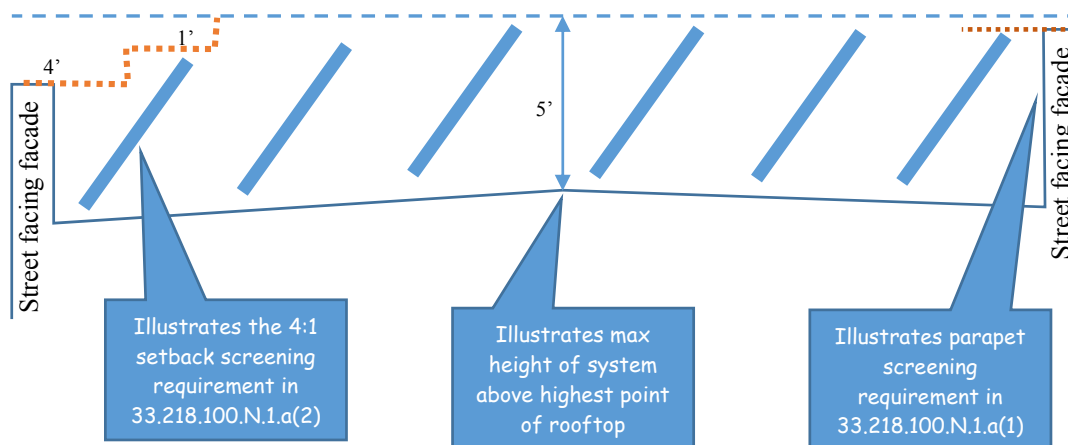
1’

4’

5’

Street facing facade

Street facing facade

Illustrates the 4:1 setback screening requirement in 33.218.100.N.1.a(2)

Illustrates max height of system above highest point of rooftop

Illustrates parapet screening requirement in 33.218.100.N.1.a(1)